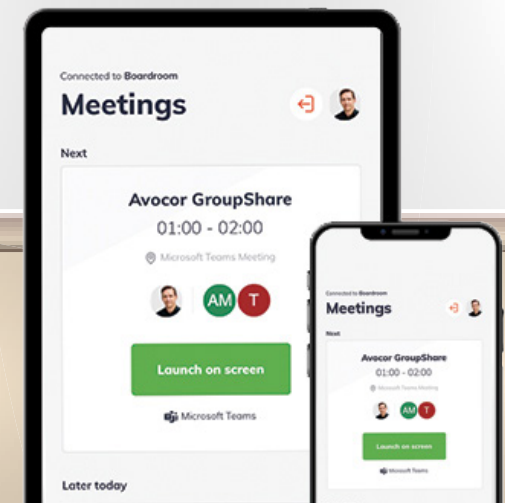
Connected to Boardroom
Meetings

Next

Avocor GroupShare
01:00 - 02:00
Microsoft Teams Meeting

AM T

Launch on screen

Microsoft Teams

Later today

Connected to Boardroom
Meetings

Next

Avocor GroupShare
01:00 - 02:00
Microsoft Teams Meeting

AM T

Launch on screen

Microsoft Teams